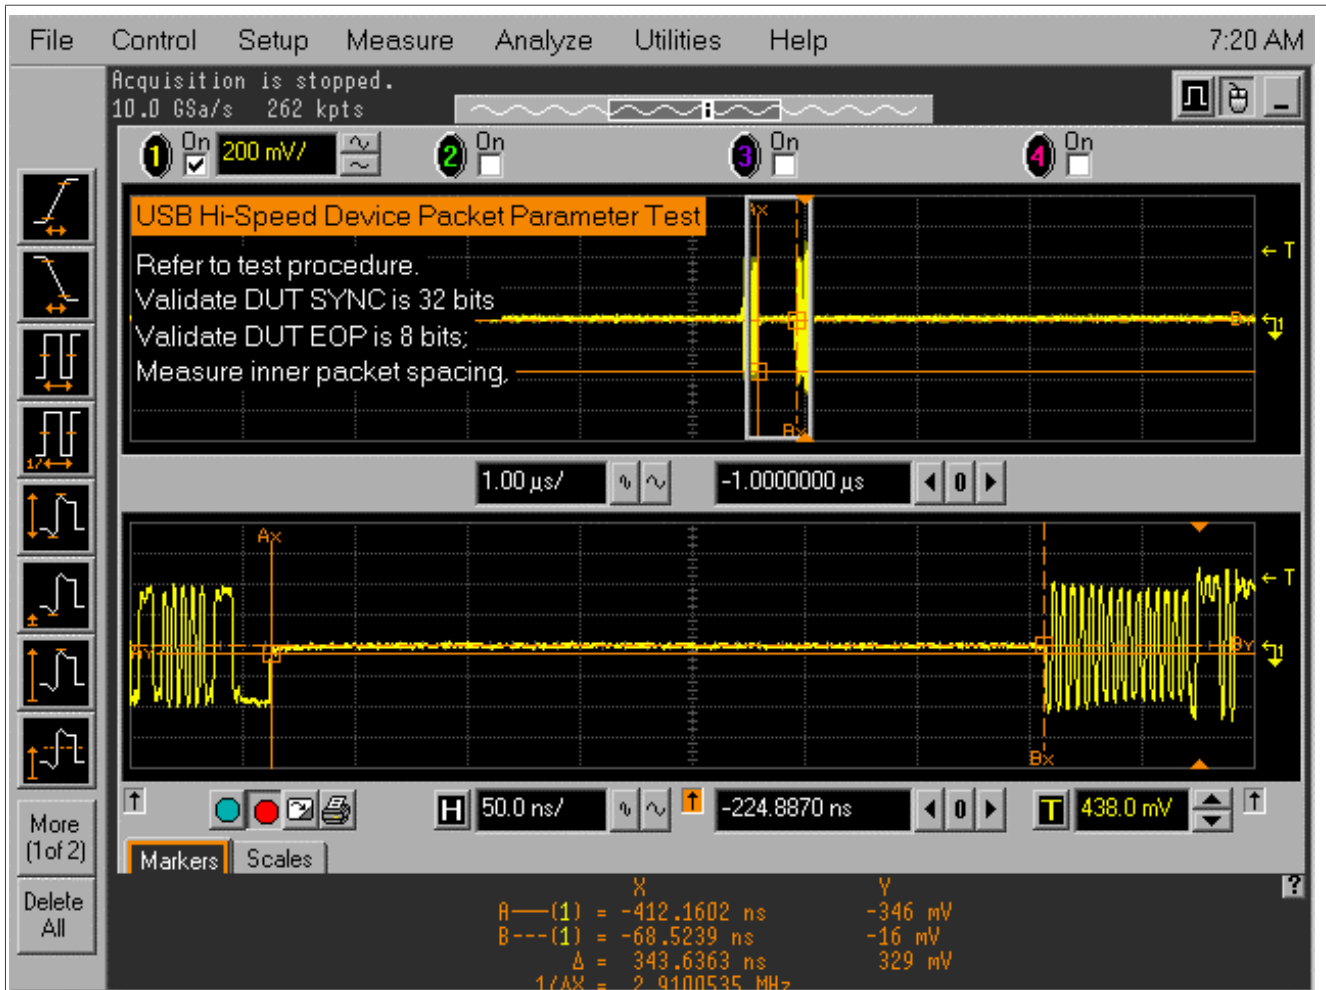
File Control Setup Measure Analyze Utilities Help 7:20 AM

Acquisition is stopped.
10.0 GSa/s 262 kpts

1 On 200 mV/
2 On
3 On
4 On

USB Hi-Speed Device Packet Parameter Test

Refer to test procedure.
Validate DUT SYNC is 32 bits
Validate DUT EOP is 8 bits;
Measure inner packet spacing.

Ax
Bx
← T
1

1.00 µs/
-1.0000000 µs
0

Ax
Bx
← T
Ay
By
1

More (1 of 2)
Delete All

H 50.0 ns/
-224.8870 ns
0
T 438.0 mV

Markers Scales

X Y
A——(1) = -412.1602 ns -346 mV
B---(1) = -68.5239 ns -16 mV
Δ = 343.6363 ns 329 mV
1/ΔX = 2.9100535 MHz

?